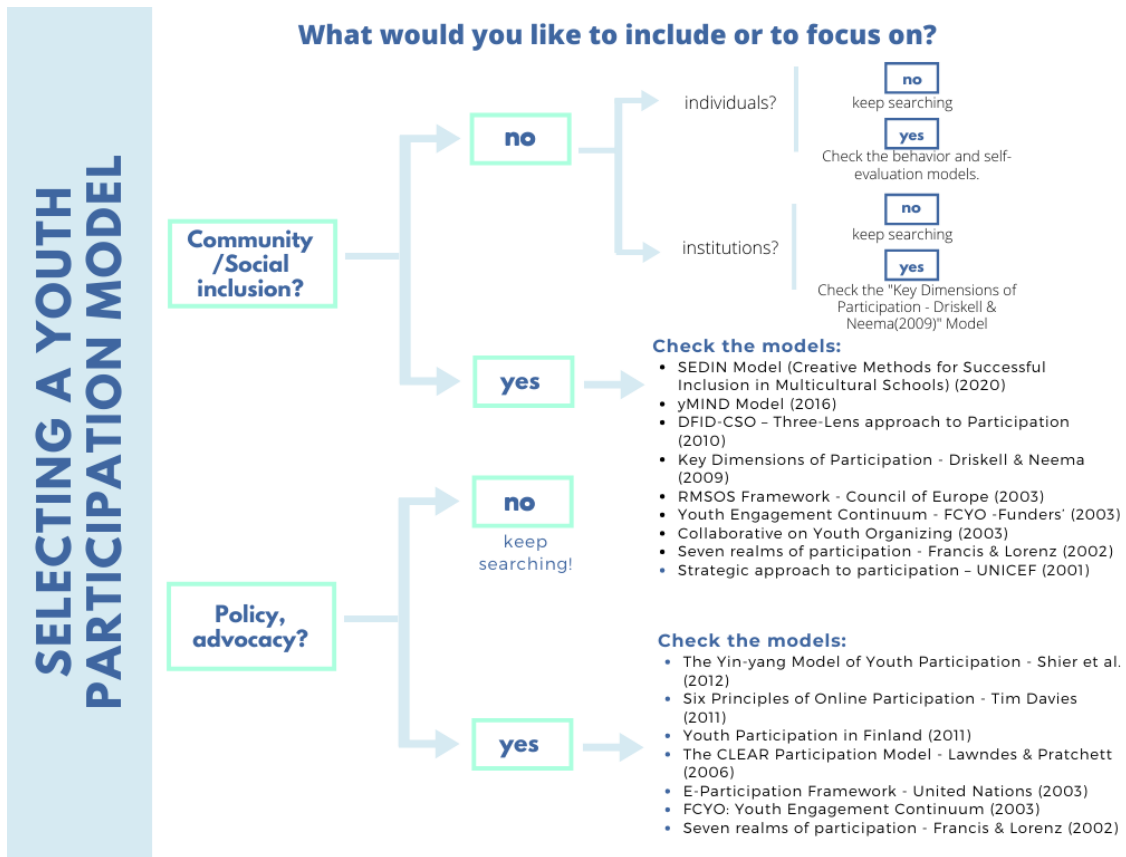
SELECTING A YOUTH PARTICIPATION MODEL

What would you like to include or to focus on?

Community /Social inclusion?

no

individuals?

no
keep searching

yes
Check the behavior and self-evaluation models.

institutions?

no
keep searching

yes
Check the "Key Dimensions of Participation - Driskell & Neema(2009)" Model

yes

Check the models:
- SEDIN Model (Creative Methods for Successful Inclusion in Multicultural Schools) (2020)
- yMIND Model (2016)
- DFID-CSO – Three-Lens approach to Participation (2010)
- Key Dimensions of Participation - Driskell & Neema (2009)
- RMSOS Framework - Council of Europe (2003)
- Youth Engagement Continuum - FCYO -Funders' (2003)
- Collaborative on Youth Organizing (2003)
- Seven realms of participation - Francis & Lorenz (2002)
- Strategic approach to participation – UNICEF (2001)

Policy, advocacy?

no
keep searching!

yes

Check the models:
- The Yin-yang Model of Youth Participation - Shier et al. (2012)
- Six Principles of Online Participation - Tim Davies (2011)
- Youth Participation in Finland (2011)
- The CLEAR Participation Model - Lawndes & Pratchett (2006)
- E-Participation Framework - United Nations (2003)
- FCYO: Youth Engagement Continuum (2003)
- Seven realms of participation - Francis & Lorenz (2002)